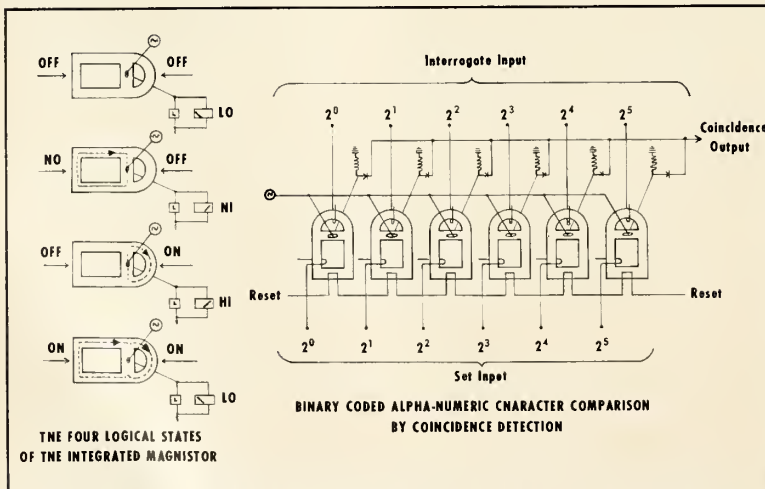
OFF

OFF

LO

NO

OFF

NI

OFF

ON

HI

ON

ON

LO

TNE FOUR LOGICAL STATES OF TNE INTEGRATED MAGNISTOR

Interrogate Input

$2^0$ $2^1$ $2^2$ $2^3$ $2^4$ $2^5$

Coincidence Output

Reset

Reset

$2^0$ $2^1$ $2^2$ $2^3$ $2^4$ $2^5$

Set Input

BINARY CODED ALPHA-NUMERIC CNARACTER COMPARISON BY COINCIDENCE DETECTION